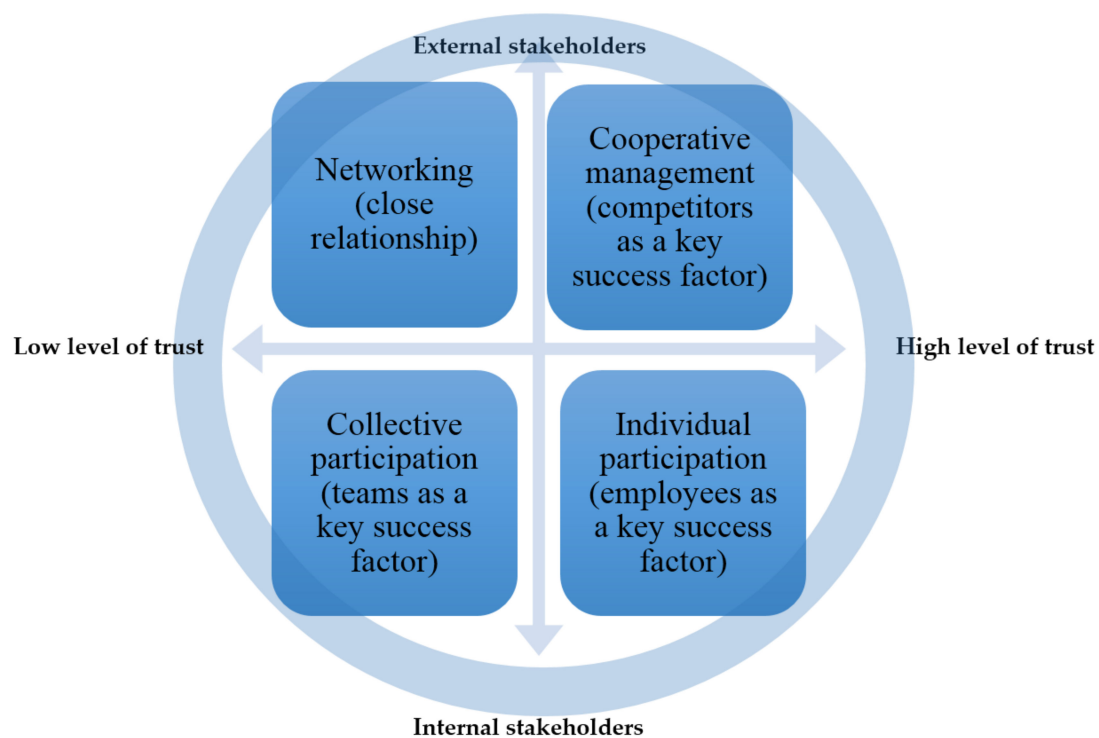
External stakeholders

Networking (close relationship)

Cooperative management (competitors as a key success factor)

Low level of trust

High level of trust

Collective participation (teams as a key success factor)

Individual participation (employees as a key success factor)

Internal stakeholders